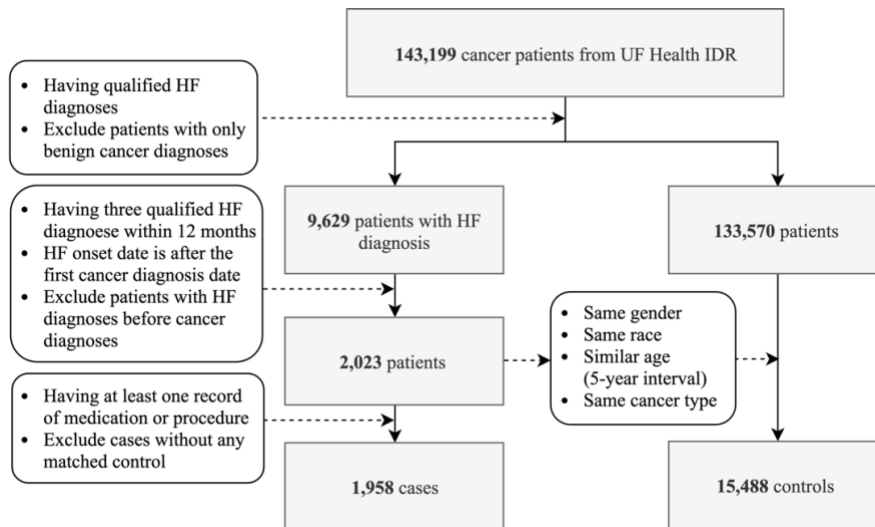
**143,199** cancer patients from UF Health IDR

- Having qualified HF diagnoses
- Exclude patients with only benign cancer diagnoses

**9,629** patients with HF diagnosis

**133,570** patients

- Having three qualified HF diagnoese within 12 months
- HF onset date is after the first cancer diagnosis date
- Exclude patients with HF diagnoses before cancer diagnoses

**2,023** patients

- Same gender
- Same race
- Similar age (5-year interval)
- Same cancer type

- Having at least one record of medication or procedure
- Exclude cases without any matched control

**1,958** cases

**15,488** controls